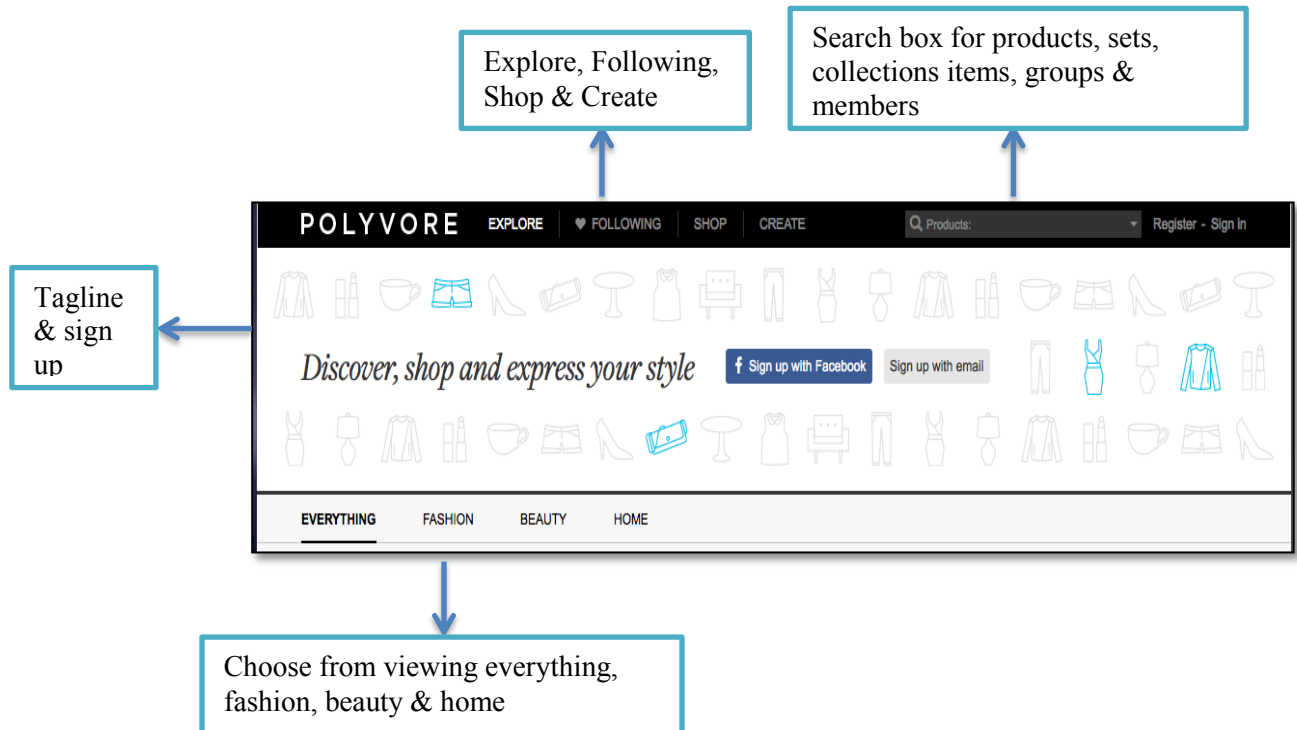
Explore, Following, Shop & Create

Search box for products, sets, collections items, groups & members

Tagline & sign up

POLYVORE EXPLORE ♥ FOLLOWING SHOP CREATE

Products:

Register - Sign in

Discover, shop and express your style

Sign up with Facebook

Sign up with email

EVERYTHING FASHION BEAUTY HOME

Choose from viewing everything, fashion, beauty & home